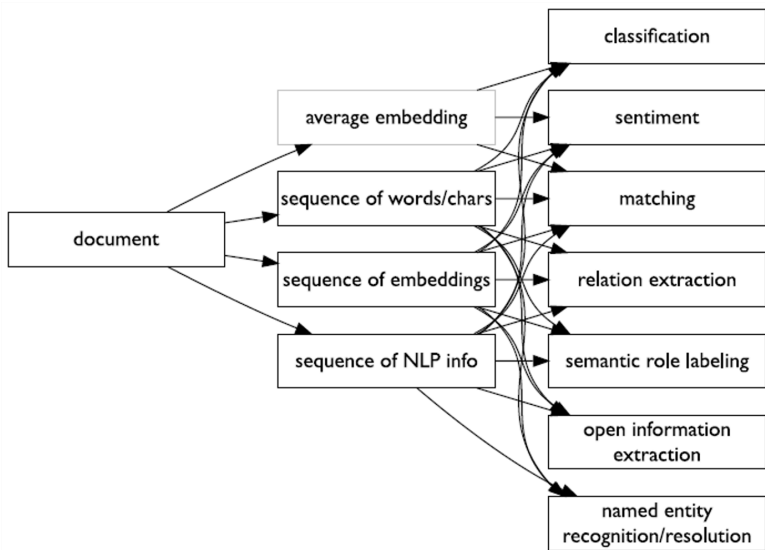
document

average embedding

sequence of words/chars

sequence of embeddings

sequence of NLP info

classification

sentiment

matching

relation extraction

semantic role labeling

open information extraction

named entity recognition/resolution